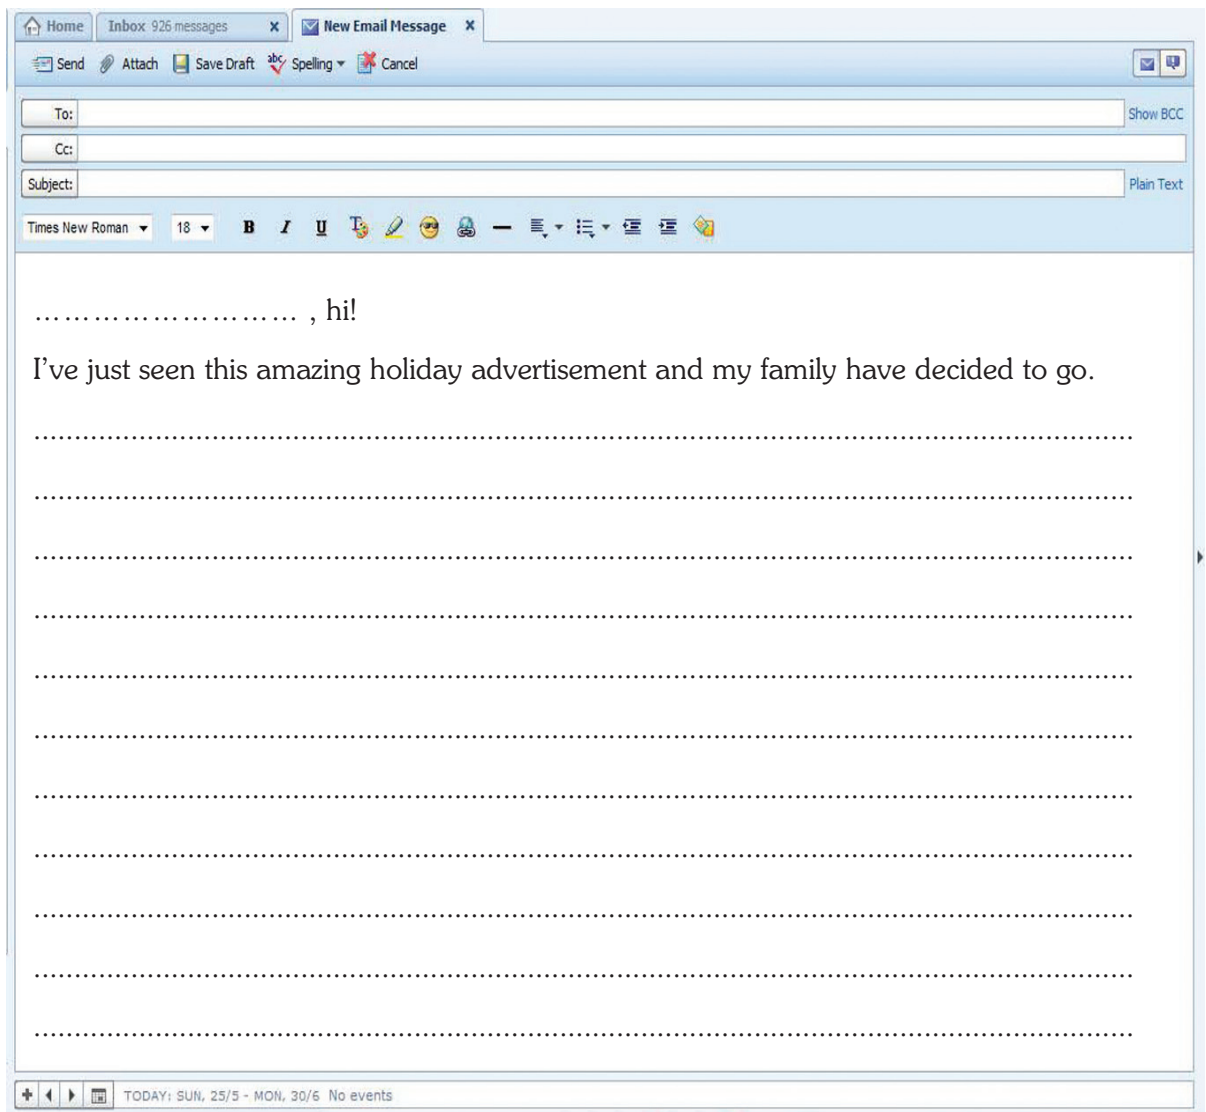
Home Inbox 926 messages x New Email Message x

Send Attach Save Draft Spelling Cancel

To: Show BCC

Cc:

Subject: Plain Text

Times New Roman 18 B I U

……………………… , hi!

I've just seen this amazing holiday advertisement and my family have decided to go.

……………………………………………………………………………………………………

……………………………………………………………………………………………………

……………………………………………………………………………………………………

……………………………………………………………………………………………………

……………………………………………………………………………………………………

……………………………………………………………………………………………………

……………………………………………………………………………………………………

……………………………………………………………………………………………………

……………………………………………………………………………………………………

……………………………………………………………………………………………………

……………………………………………………………………………………………………

TODAY: SUN, 25/5 - MON, 30/6 No events